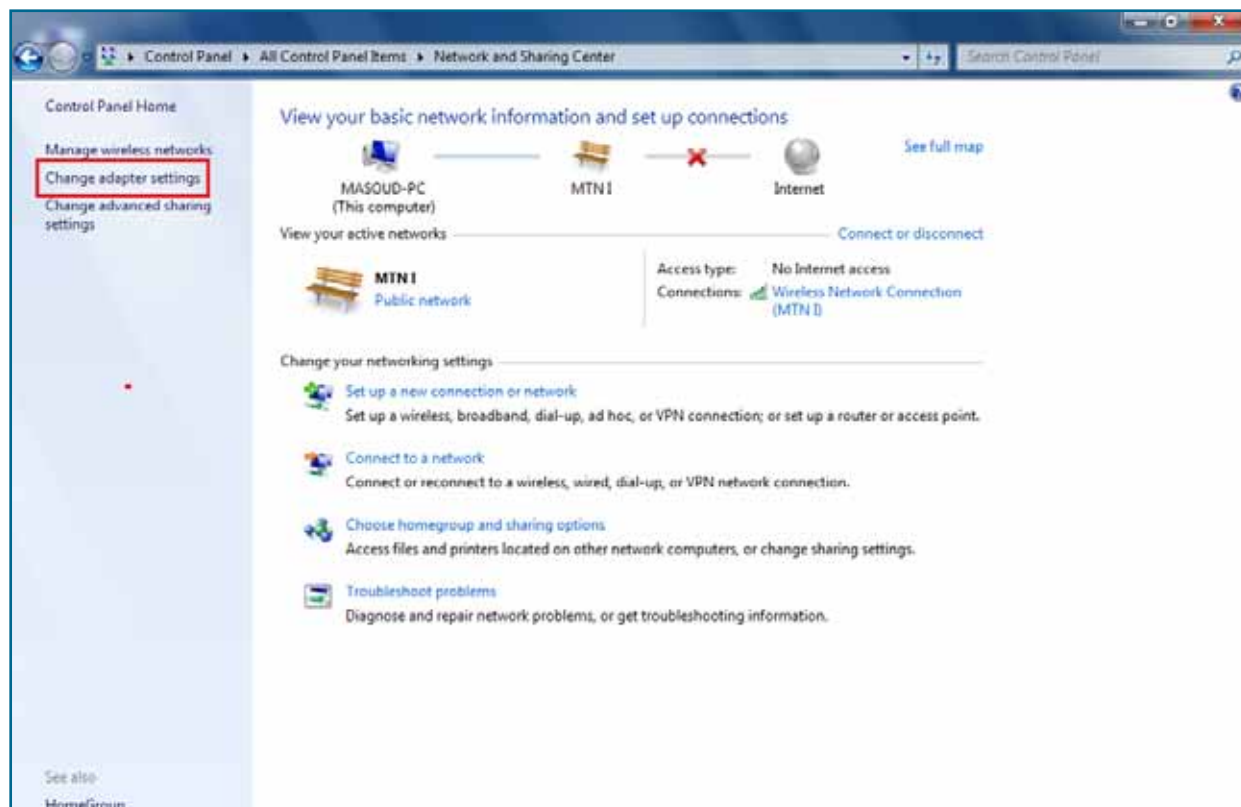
Control Panel ▸ All Control Panel Items ▸ Network and Sharing Center

Search Control Panel

Control Panel Home

Manage wireless networks

Change adapter settings

Change advanced sharing settings

View your basic network information and set up connections

See full map

MASOUD-PC
(This computer)

MTN I

Internet

View your active networks

Connect or disconnect

MTN I
Public network

Access type: No Internet access
Connections: Wireless Network Connection (MTN I)

Change your networking settings

Set up a new connection or network
Set up a wireless, broadband, dial-up, ad hoc, or VPN connection; or set up a router or access point.

Connect to a network
Connect or reconnect to a wireless, wired, dial-up, or VPN network connection.

Choose homegroup and sharing options
Access files and printers located on other network computers, or change sharing settings.

Troubleshoot problems
Diagnose and repair network problems, or get troubleshooting information.

See also

HomeGroup